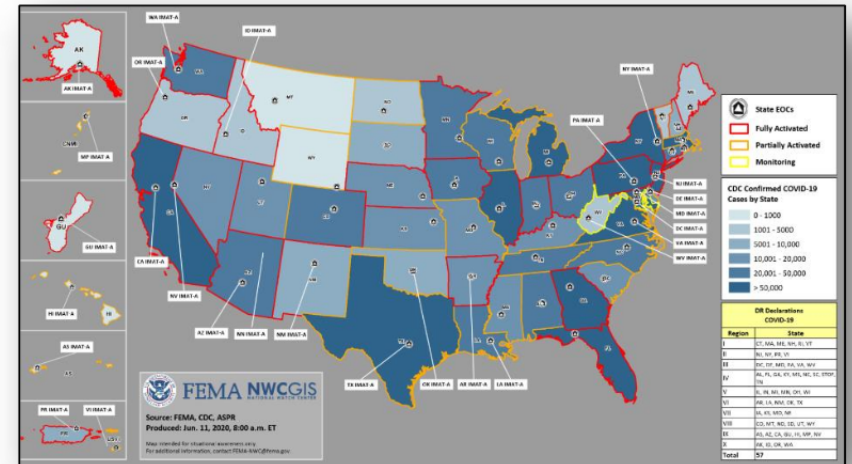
AK
AK IMAT-A
CNMI
MP IMAT-A
GU
GU IMAT-A
HI IMAT-A
AS IMAT-A
PR IMAT-A
VI IMAT-A
WA IMAT-A
ID IMAT-A
OR IMAT-A
CA IMAT-A
NV IMAT-A
AZ IMAT-A
NN IMAT-A
NM IMAT-A
TX IMAT-A
OK IMAT-A
AR IMAT-A
LA IMAT-A
PA IMAT-A
NY IMAT-A
NJ IMAT-A
DE IMAT-A
MD IMAT-A
DC IMAT-A
VA IMAT-A
WV IMAT-A
MT
WY
OR

State EOCs
Fully Activated
Partially Activated
Monitoring

CDC Confirmed COVID-19 Cases by State
0 - 1000
1001 - 5000
5001 - 10,000
10,001 - 20,000
20,001 - 50,000
> 50,000

DR Declarations COVID-19
| Region | State |
|---|---|
| I | CT, MA, ME, NH, RI, VT |
| II | NJ, NY, PR, VI |
| III | DC, DE, MD, PA, VA, WV |
| IV | AL, FL, GA, KY, MS, NC, SC, STEM, TN |
| V | IL, IN, MI, MN, OH, WI |
| VI | AR, LA, NM, OK, TX |
| VII | IA, KS, MO, NE |
| VIII | CO, MT, ND, SD, UT, WY |
| IX | AS, AZ, CA, GU, HI, MP, NV |
| X | AK, ID, OR, WA |
| Total | 57 |

FEMA NWCGIS
NATIONAL WATCH CENTER
Source: FEMA, CDC, ASPR
Produced: Jun. 11, 2020, 8:00 a.m. ET
Map intended for situational awareness only
For additional information, contact FEMA-NWC@fema.gov